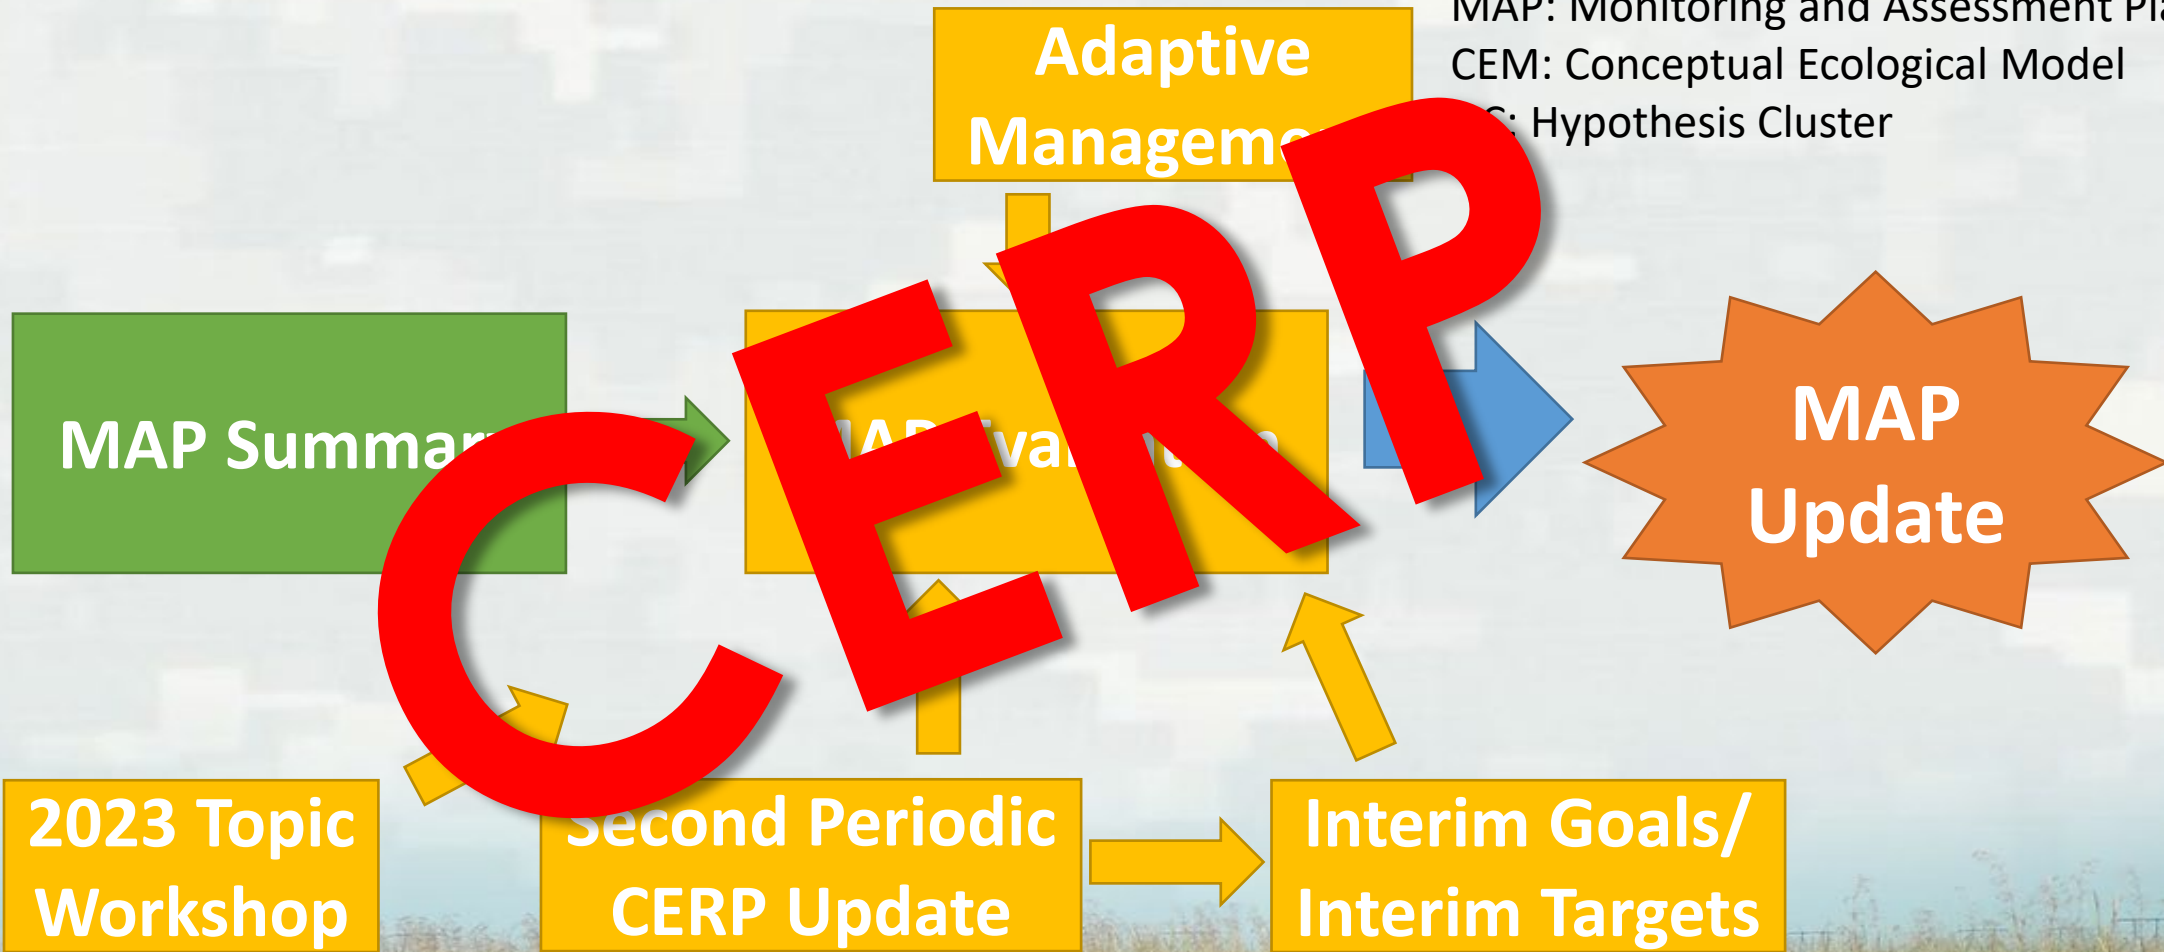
MAP: Monitoring and Assessment Pla
CEM: Conceptual Ecological Model
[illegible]: Hypothesis Cluster

Adaptive Manageme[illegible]

MAP Summar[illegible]

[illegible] Eva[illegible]

MAP Update

CERP

2023 Topic Workshop

Second Periodic CERP Update

Interim Goals/ Interim Targets